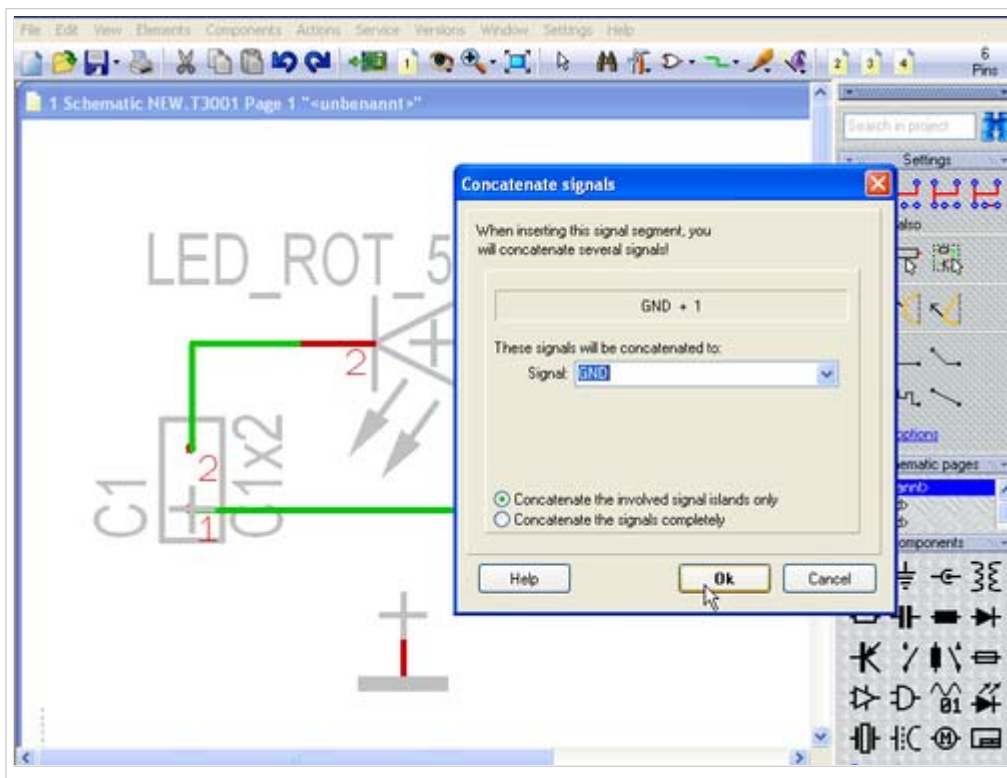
File Edit View Elements Components Actions Service Versions Window Settings Help

6 Pins

1 Schematic NEW.T3001 Page 1 "<unbenannt>"

Search in project

Settings

also

options

ematic pages

annt>

omponents

LED_ROT_5

2

2

C1

C1x2

1

Concatenate signals

When inserting this signal segment, you will concatenate several signals!

GND + 1

These signals will be concatenated to:

Signal: GND

Concatenate the involved signal islands only

Concatenate the signals completely

Help

Ok

Cancel